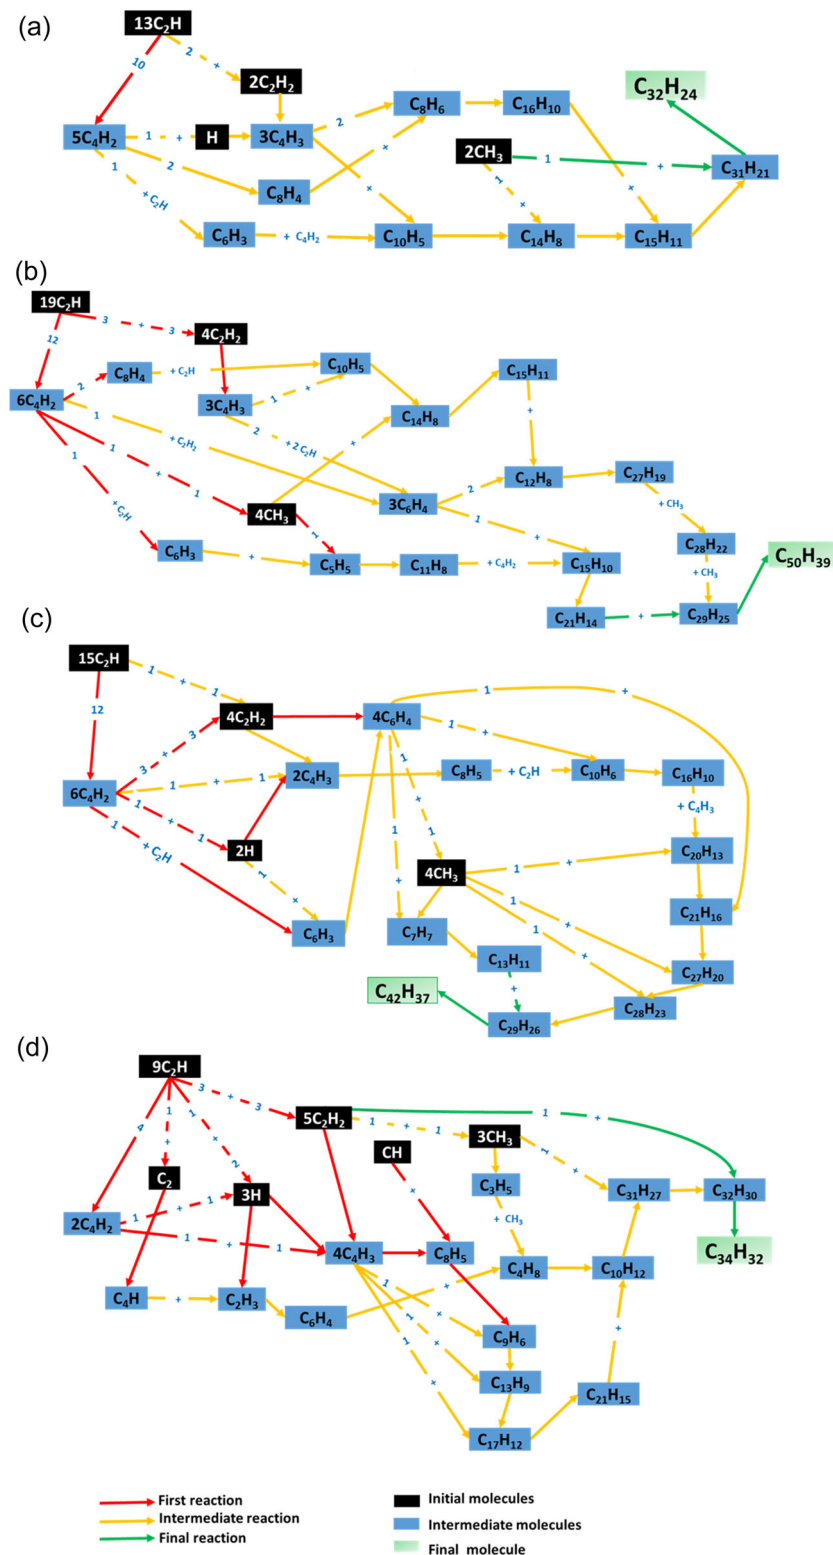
(a)

$13C_2H$
10
2
+
$2C_2H_2$
$5C_4H_2$
1
+
H
$3C_4H_3$
2
$C_8H_6$
$C_{16}H_{10}$
$C_{32}H_{24}$
2
+
+
$2CH_3$
1
+
$C_{31}H_{21}$
$C_8H_4$
1
+
1
+ $C_2H$
+
$C_6H_3$
+ $C_4H_2$
$C_{10}H_5$
$C_{14}H_8$
$C_{15}H_{11}$

(b)

$19C_2H$
3
+
3
$4C_2H_2$
12
2
$C_8H_4$
+ $C_2H$
$C_{10}H_5$
$C_{15}H_{11}$
$6C_4H_2$
$3C_4H_3$
1
+
$C_{14}H_8$
1
+ $C_2H_2$
2
+ 2 $C_2H$
+
+
1
+
1
$4CH_3$
$3C_6H_4$
2
$C_{12}H_8$
$C_{27}H_{19}$
+ $C_2H$
1
1
+ $CH_3$
$C_6H_3$
+
$C_5H_5$
$C_{11}H_8$
+ $C_4H_2$
$C_{15}H_{10}$
$C_{28}H_{22}$
+ $CH_3$
$C_{50}H_{39}$
$C_{21}H_{14}$
+
$C_{29}H_{25}$

(c)

$15C_2H$
1
+
1
12
$4C_2H_2$
$4C_6H_4$
1
+
3
+
3
1
+
$6C_4H_2$
1
+
1
$2C_4H_3$
$C_8H_5$
+ $C_2H$
$C_{10}H_6$
$C_{16}H_{10}$
1
+
1
+ $C_4H_3$
1
$2H$
+
1
1
+ $C_2H$
1
+
$4CH_3$
1
+
$C_{20}H_{13}$
+
1
$C_{21}H_{16}$
1
+
$C_6H_3$
$C_7H_7$
+
$C_{13}H_{11}$
+
$C_{27}H_{20}$
$C_{42}H_{37}$
+
$C_{28}H_{23}$
$C_{29}H_{26}$

(d)

$9C_2H$
3
+
3
$5C_2H_2$
1
+
1
1
+
4
1
1
+
+
2
$3CH_3$
CH
1
$C_2$
$3H$
+
$C_3H_5$
+
$C_{31}H_{27}$
$C_{32}H_{30}$
$2C_4H_2$
1
+
1
1
+
1
+ $CH_3$
$4C_4H_3$
$C_8H_5$
$C_4H_8$
$C_{10}H_{12}$
$C_{34}H_{32}$
$C_4H$
+
$C_2H_3$
$C_6H_4$
+
1
+
$C_9H_6$
1
+
$C_{13}H_9$
+
1
+
$C_{21}H_{15}$
$C_{17}H_{12}$

First reaction
Intermediate reaction
Final reaction
Initial molecules
Intermediate molecules
Final molecule